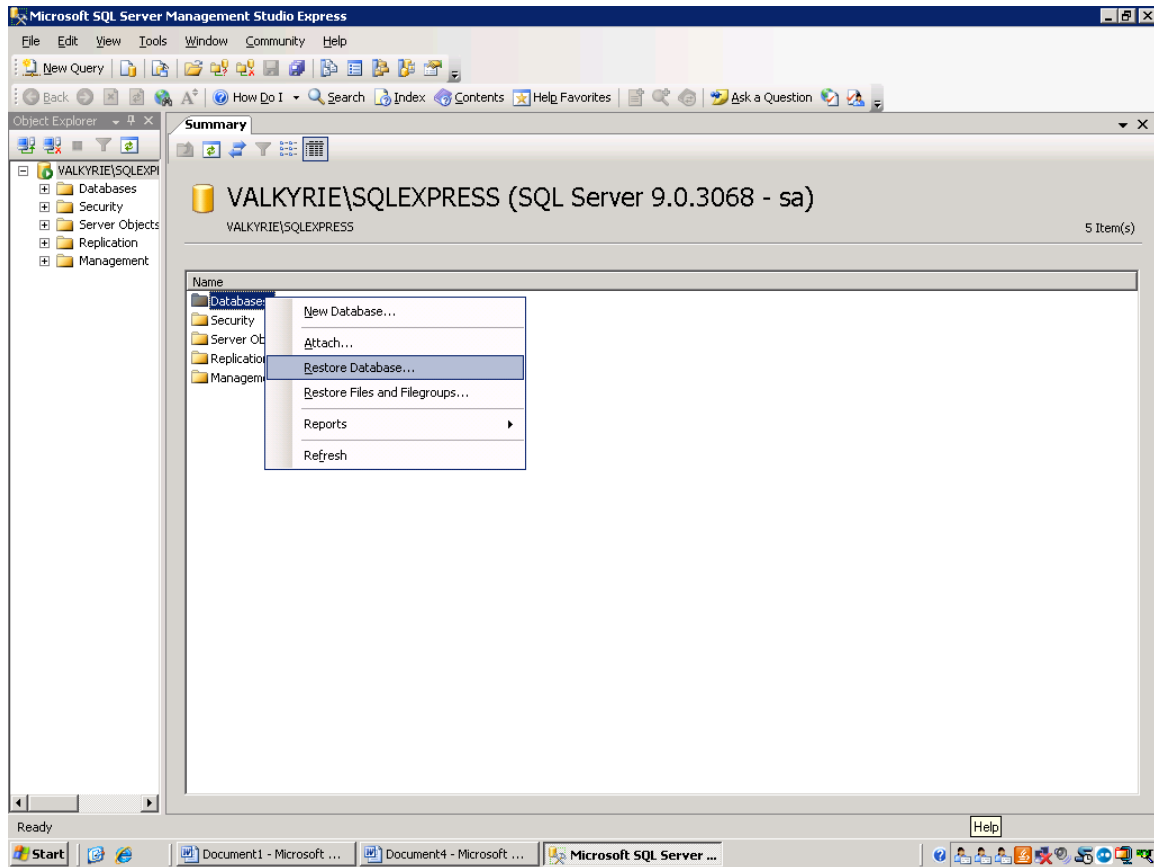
Microsoft SQL Server Management Studio Express

File Edit View Tools Window Community Help

New Query

Back How Do I Search Index Contents Help Favorites Ask a Question

Object Explorer

VALKYRIE\SQLEXPI
Databases
Security
Server Objects
Replication
Management

Summary

VALKYRIE\SQLEXPRESS (SQL Server 9.0.3068 - sa)

VALKYRIE\SQLEXPRESS

5 Item(s)

Name
Databases
Security
Server Ob
Replicatio
Managem

New Database...
Attach...
Restore Database...
Restore Files and Filegroups...
Reports
Refresh

Ready

Help

Start

Document1 - Microsoft ...
Document4 - Microsoft ...
Microsoft SQL Server ...